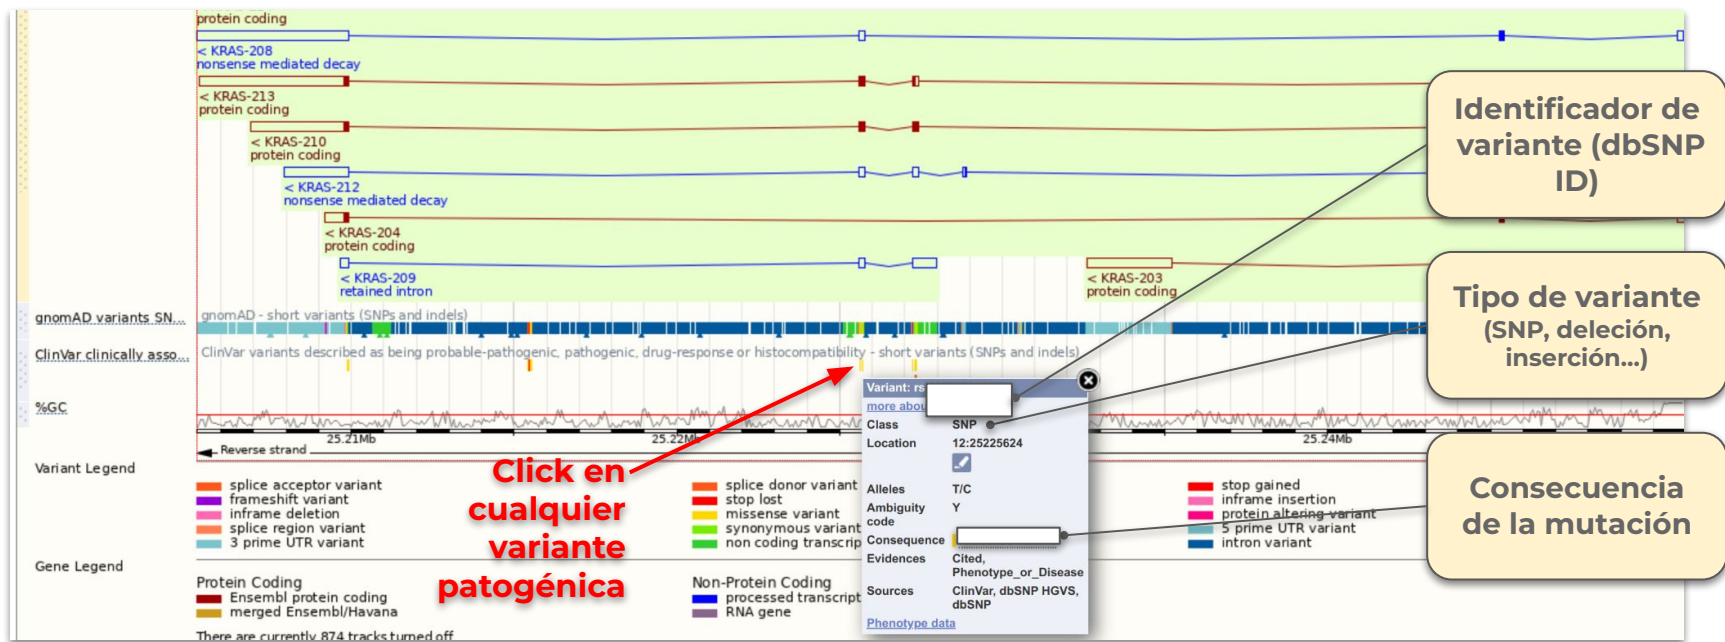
protein coding
< KRAS-208
nonsense mediated decay
< KRAS-213
protein coding
< KRAS-210
protein coding
< KRAS-212
nonsense mediated decay
< KRAS-204
protein coding
< KRAS-209
retained intron
< KRAS-203
protein coding

gnomAD variants SN...
gnomAD - short variants (SNPs and indels)
ClinVar clinically asso...
ClinVar variants described as being probable-pathogenic, pathogenic, drug-response or histocompatibility - short variants (SNPs and indels)
%GC
25.21Mb
25.22Mb
25.24Mb
Reverse strand

Variant: rs
more abou
Class SNP
Location 12:25225624
Alleles T/C
Ambiguity code Y
Consequence
Evidences Cited, Phenotype_or_Disease
Sources ClinVar, dbSNP HGVS, dbSNP
Phenotype data

Identificador de variante (dbSNP ID)

Tipo de variante (SNP, deleción, inserción...)

Consecuencia de la mutación

Click en cualquier variante patogénica

Variant Legend
splice acceptor variant
frameshift variant
inframe deletion
splice region variant
3 prime UTR variant
splice donor variant
stop lost
missense variant
synonymous variant
non coding transcrip
stop gained
inframe insertion
protein altering variant
5 prime UTR variant
intron variant

Gene Legend
Protein Coding
Ensembl protein coding
merged Ensembl/Havana
Non-Protein Coding
processed transcript
RNA gene

There are currently 874 tracks turned off